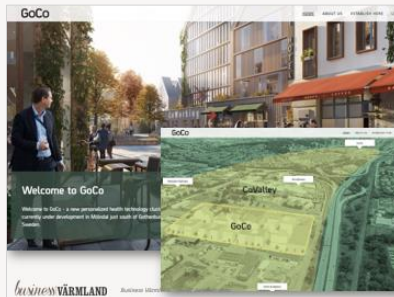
GoCo

HOME ABOUT US ESTABLISH HERE

Welcome to GoCo

Welcome to GoCo - a new personalized health technology cluster currently under development in Mölndal just south of Gothenburg, Sweden.

GoCo

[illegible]

GoCo

CoValley

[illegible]

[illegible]

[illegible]

business VÄRMLAND

Business Värmland